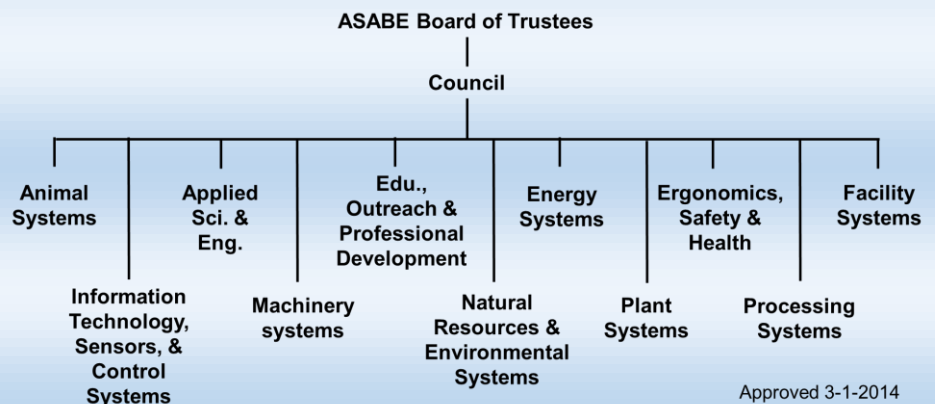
ASABE Board of Trustees

Council

Animal Systems

Information Technology, Sensors, & Control Systems

Applied Sci. & Eng.

Machinery systems

Edu., Outreach & Professional Development

Natural Resources & Environmental Systems

Energy Systems

Plant Systems

Ergonomics, Safety & Health

Processing Systems

Facility Systems

Approved 3-1-2014